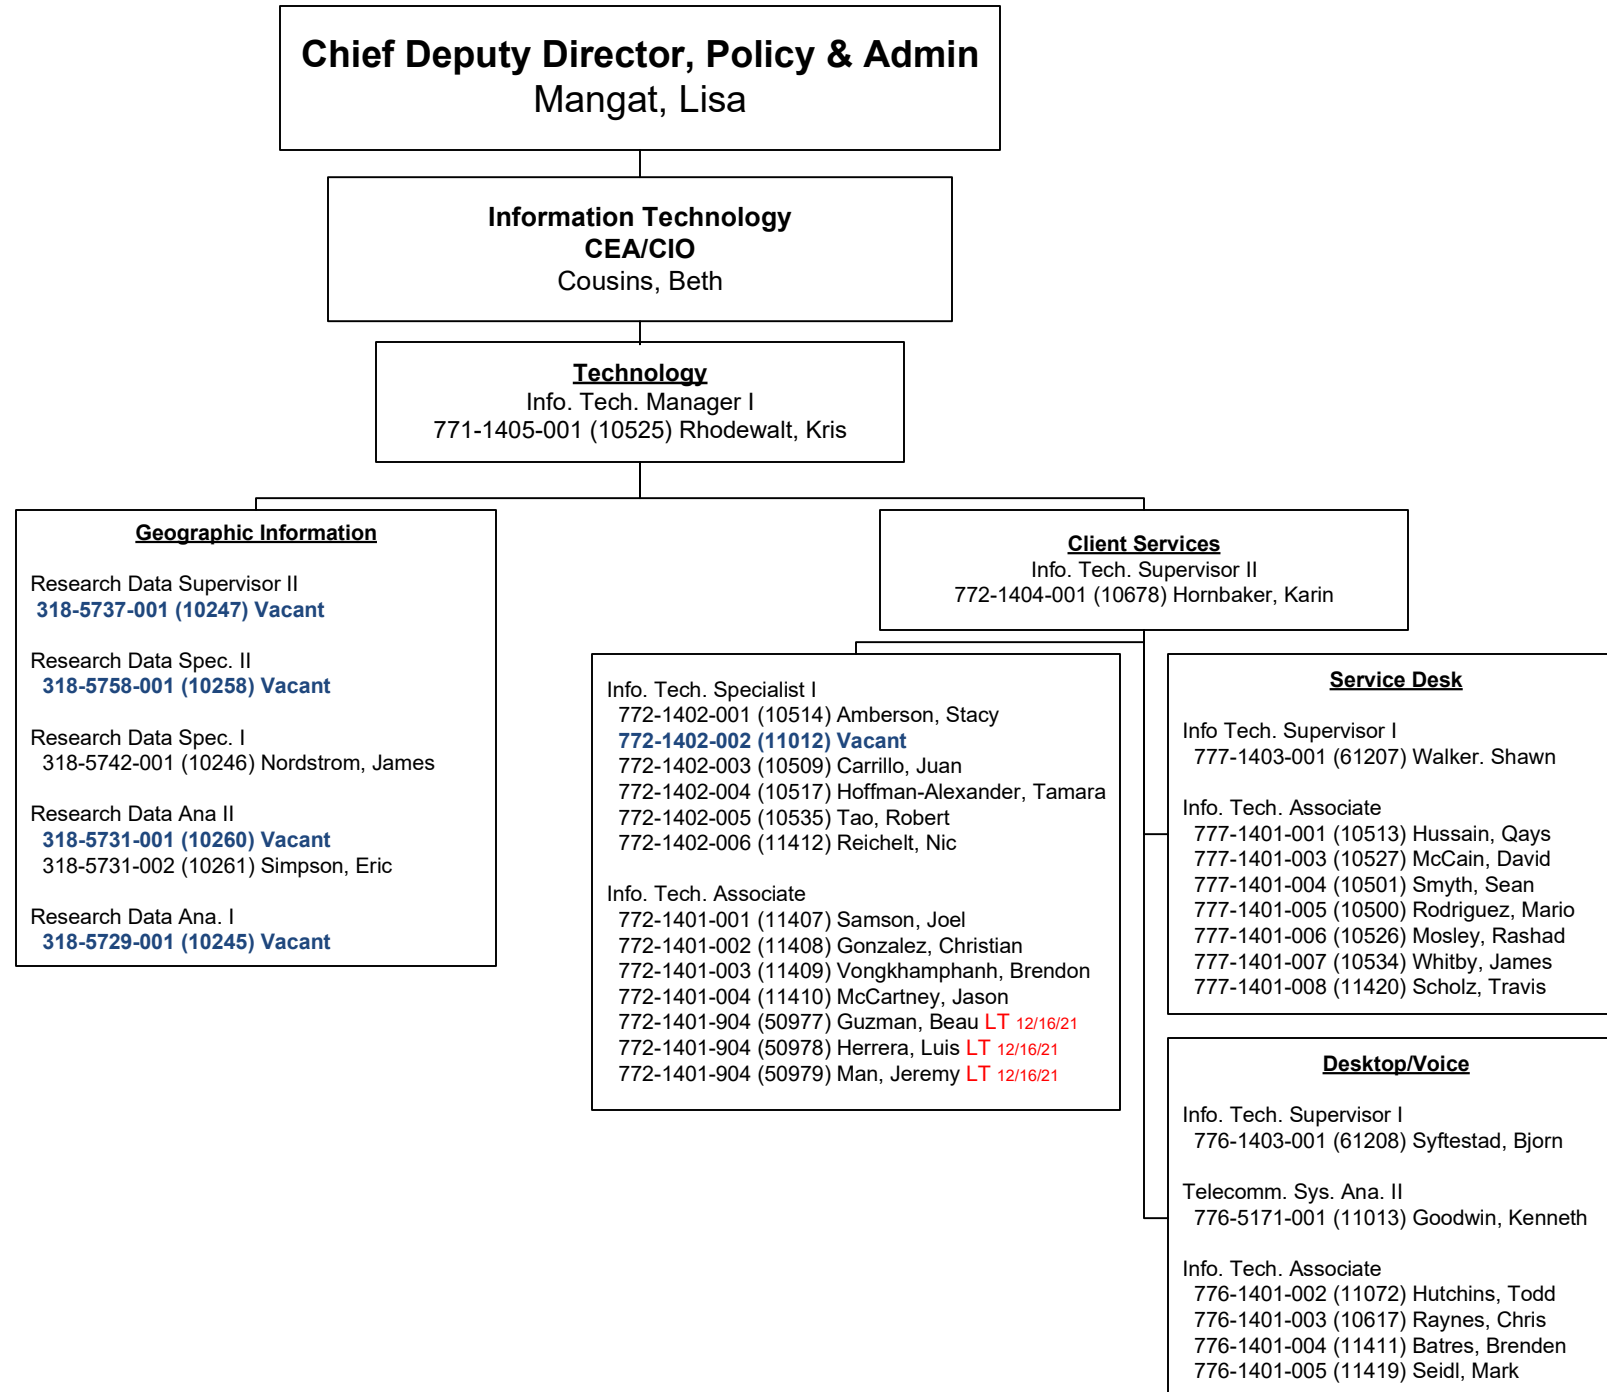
Chief Deputy Director, Policy & Admin
Mangat, Lisa

Information Technology
CEA/CIO
Cousins, Beth

Technology
Info. Tech. Manager I
771-1405-001 (10525) Rhodewalt, Kris

Geographic Information

Research Data Supervisor II
318-5737-001 (10247) Vacant

Research Data Spec. II
318-5758-001 (10258) Vacant

Research Data Spec. I
318-5742-001 (10246) Nordstrom, James

Research Data Ana II
318-5731-001 (10260) Vacant
318-5731-002 (10261) Simpson, Eric

Research Data Ana. I
318-5729-001 (10245) Vacant

Client Services
Info. Tech. Supervisor II
772-1404-001 (10678) Hornbaker, Karin

Info. Tech. Specialist I
772-1402-001 (10514) Amberson, Stacy
772-1402-002 (11012) Vacant
772-1402-003 (10509) Carrillo, Juan
772-1402-004 (10517) Hoffman-Alexander, Tamara
772-1402-005 (10535) Tao, Robert
772-1402-006 (11412) Reichelt, Nic

Info. Tech. Associate
772-1401-001 (11407) Samson, Joel
772-1401-002 (11408) Gonzalez, Christian
772-1401-003 (11409) Vongkhamphanh, Brendon
772-1401-004 (11410) McCartney, Jason
772-1401-904 (50977) Guzman, Beau LT 12/16/21
772-1401-904 (50978) Herrera, Luis LT 12/16/21
772-1401-904 (50979) Man, Jeremy LT 12/16/21

Service Desk

Info Tech. Supervisor I
777-1403-001 (61207) Walker. Shawn

Info. Tech. Associate
777-1401-001 (10513) Hussain, Qays
777-1401-003 (10527) McCain, David
777-1401-004 (10501) Smyth, Sean
777-1401-005 (10500) Rodriguez, Mario
777-1401-006 (10526) Mosley, Rashad
777-1401-007 (10534) Whitby, James
777-1401-008 (11420) Scholz, Travis

Desktop/Voice

Info. Tech. Supervisor I
776-1403-001 (61208) Syftestad, Bjorn

Telecomm. Sys. Ana. II
776-5171-001 (11013) Goodwin, Kenneth

Info. Tech. Associate
776-1401-002 (11072) Hutchins, Todd
776-1401-003 (10617) Raynes, Chris
776-1401-004 (11411) Batres, Brenden
776-1401-005 (11419) Seidl, Mark